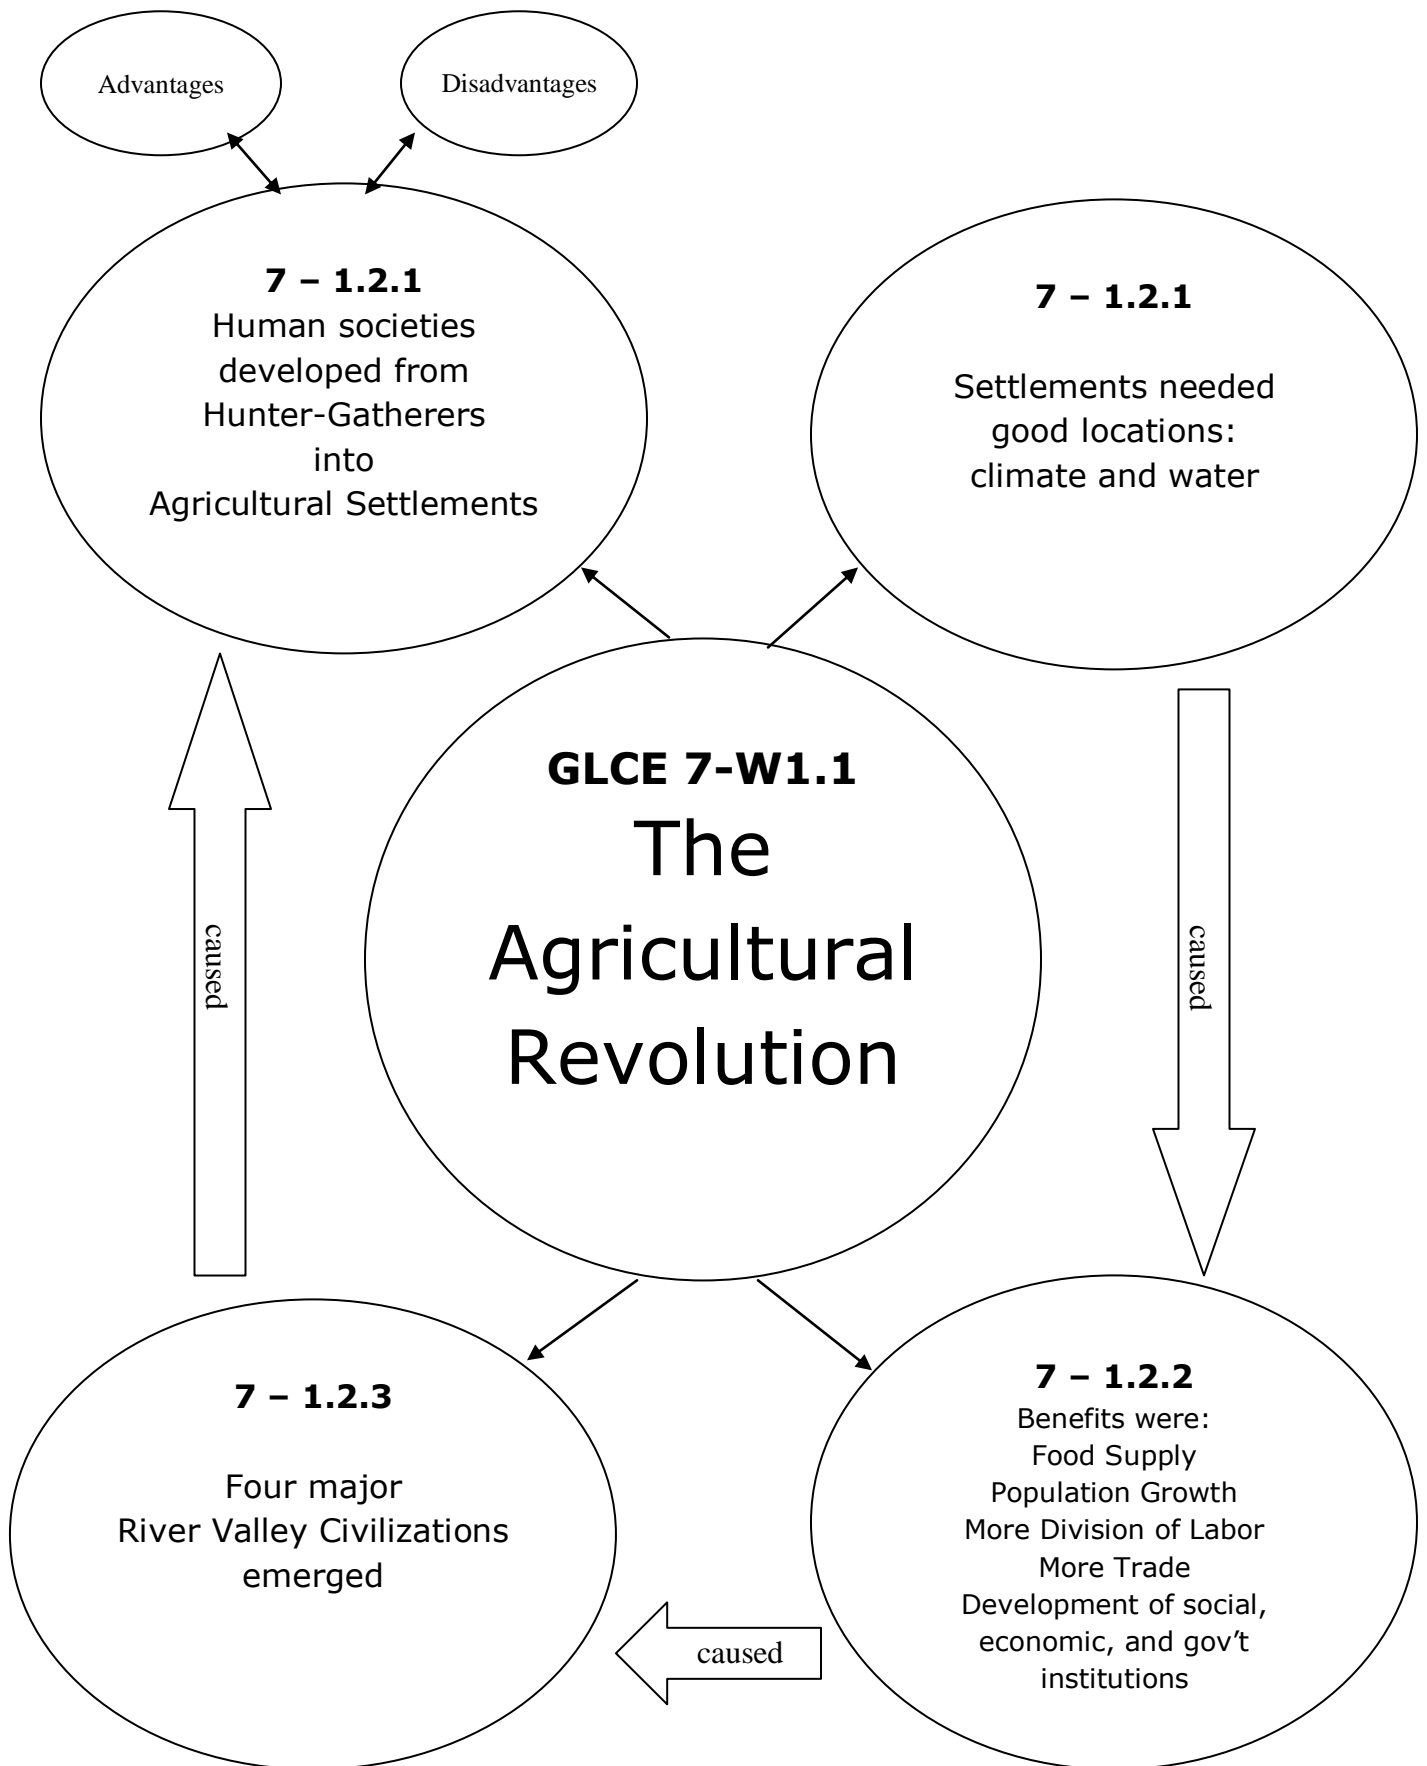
Advantages

Disadvantages

7 – 1.2.1
Human societies developed from Hunter-Gatherers into Agricultural Settlements

7 – 1.2.1

Settlements needed good locations: climate and water

GLCE 7-W1.1
The Agricultural Revolution

caused

caused

7 – 1.2.3

Four major River Valley Civilizations emerged

7 – 1.2.2
Benefits were:
Food Supply
Population Growth
More Division of Labor
More Trade
Development of social, economic, and gov't institutions

caused